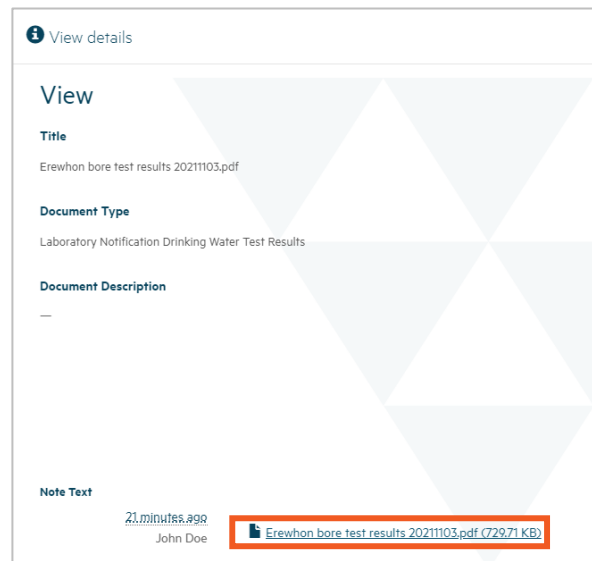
View details

View

Title

Erewhon bore test results 20211103.pdf

Document Type

Laboratory Notification Drinking Water Test Results

Document Description

—

Note Text

21 minutes ago
John Doe

Erewhon bore test results 20211103.pdf (729.71 KB)